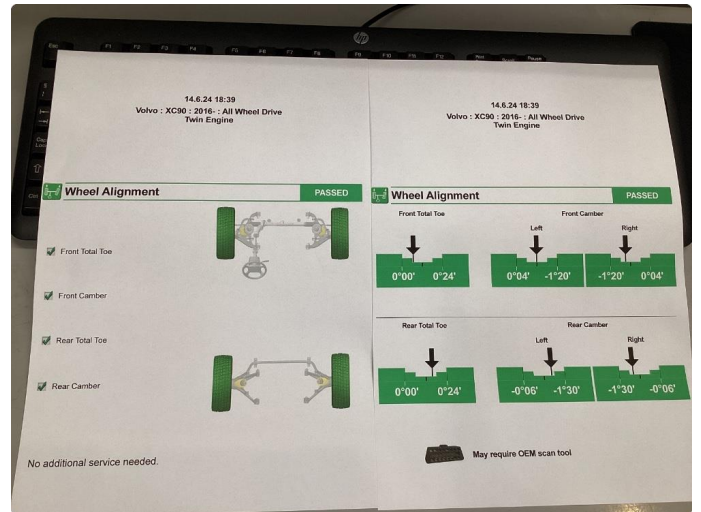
14.6.24 18:39
Volvo : XC90 : 2016- : All Wheel Drive
Twin Engine

Wheel Alignment PASSED

Front Total Toe

Front Camber

Rear Total Toe

Rear Camber

No additional service needed.

14.6.24 18:39
Volvo : XC90 : 2016- : All Wheel Drive
Twin Engine

Wheel Alignment PASSED

Front Total Toe
0°00' 0°24'

Front Camber
Left
0°04' -1°20'
Right
-1°20' 0°04'

Rear Total Toe
0°00' 0°24'

Rear Camber
Left
-0°06' -1°30'
Right
-1°30' -0°06'

May require OEM scan tool